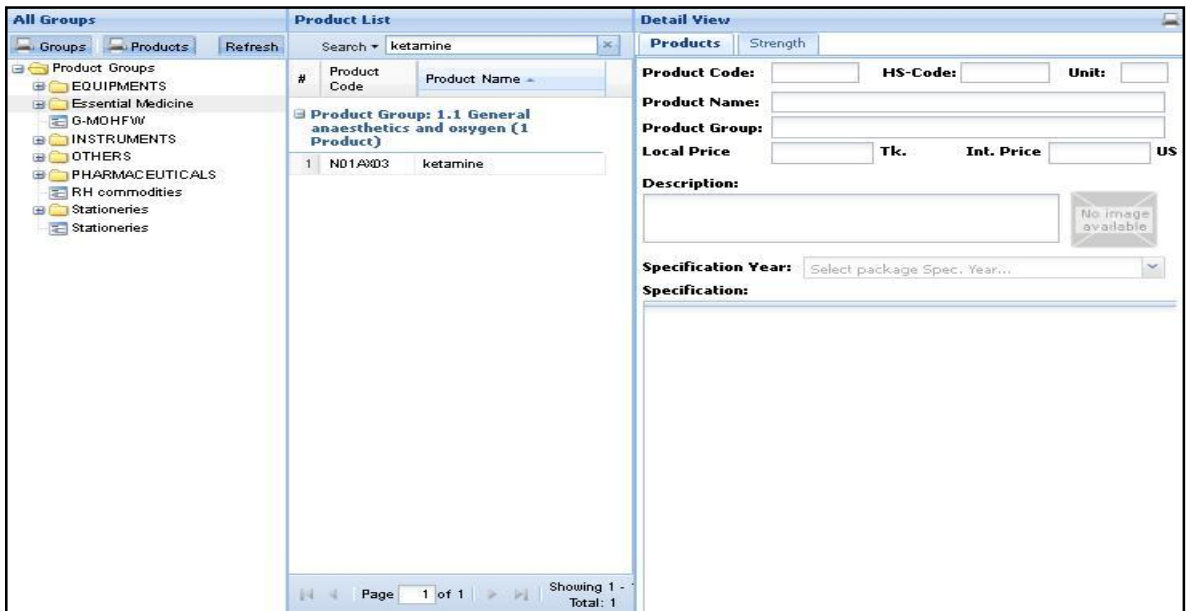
All Groups

Groups Products Refresh

Product Groups
EQUIPMENTS
Essential Medicine
G-MOHFW
INSTRUMENTS
OTHERS
PHARMACEUTICALS
RH commodities
Stationeries
Stationeries

Product List

Search ▾ ketamine

| # | Product Code | Product Name |
|---|---|---|
| Product Group: 1.1 General anaesthetics and oxygen (1 Product) | | |
| 1 | N01AX03 | ketamine |

Page 1 of 1 Showing 1 - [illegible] Total: 1

Detail View

Products Strength

Product Code: HS-Code: Unit:

Product Name:

Product Group:

Local Price Tk. Int. Price US

Description:

No image available

Specification Year: Select package Spec. Year...

Specification: